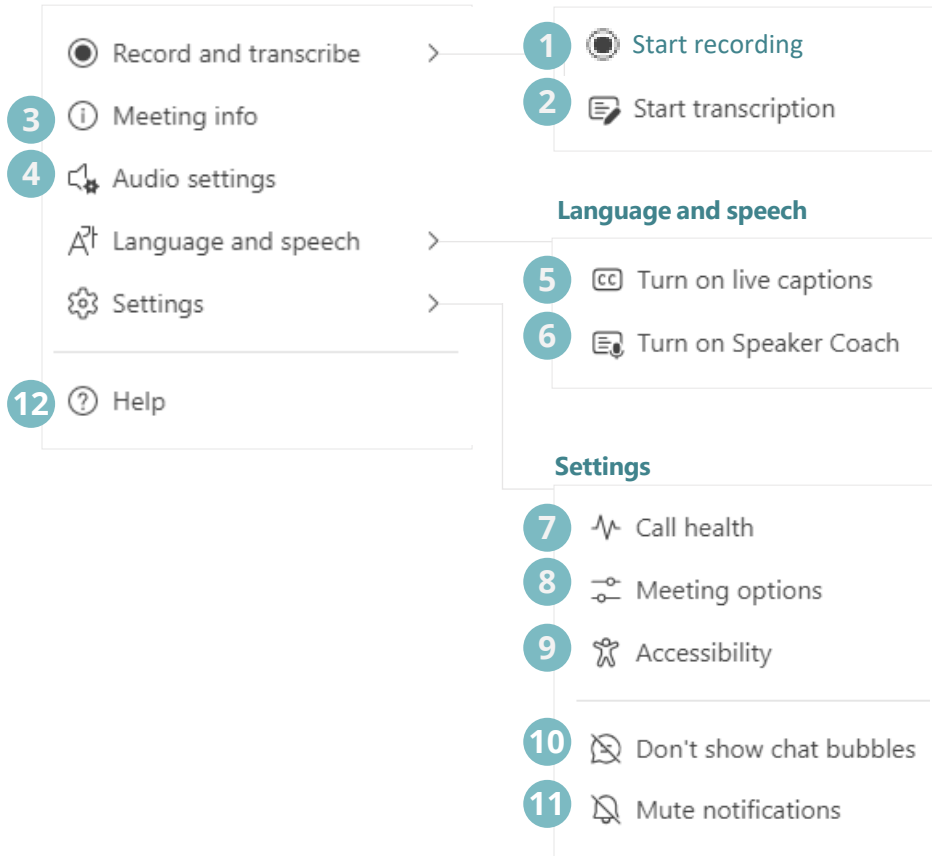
Record and transcribe
3 Meeting info
4 Audio settings
Language and speech
Settings
12 Help

1 Start recording
2 Start transcription

Language and speech
5 Turn on live captions
6 Turn on Speaker Coach

Settings
7 Call health
8 Meeting options
9 Accessibility
10 Don't show chat bubbles
11 Mute notifications